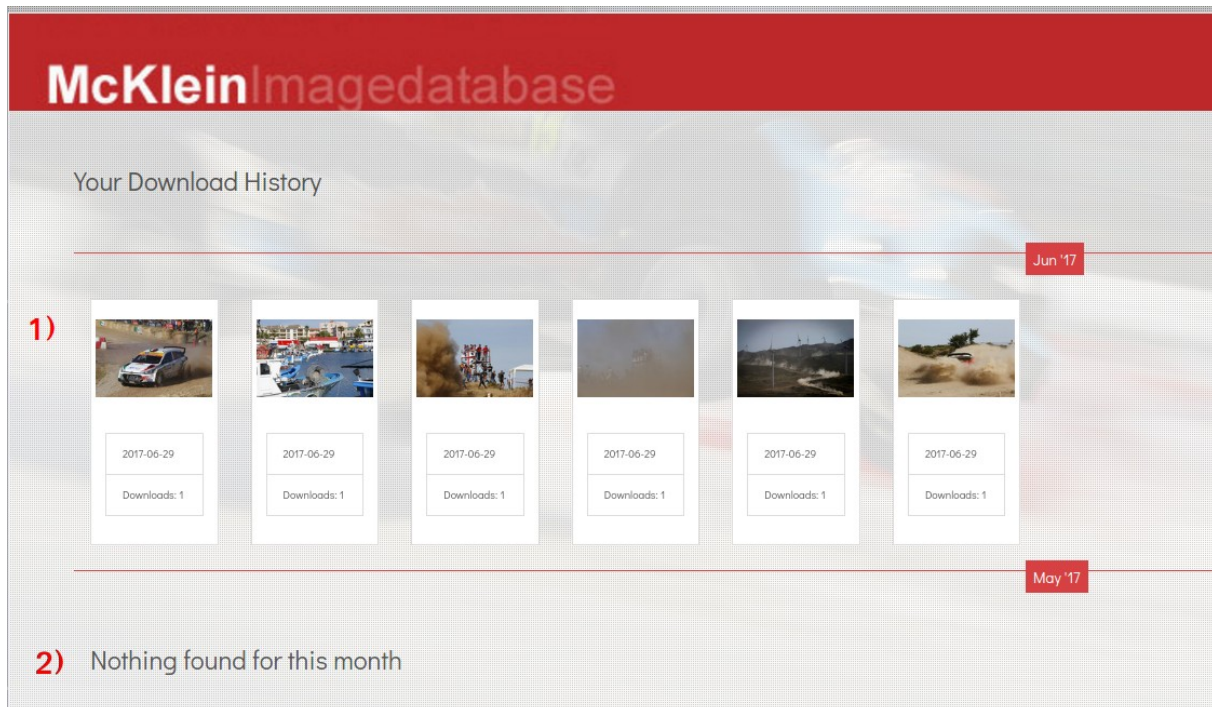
McKleinImagedatabase

Your Download History

Jun '17

1)

| 2017-06-29 |
|---|
| Downloads: 1 |

| 2017-06-29 |
|---|
| Downloads: 1 |

| 2017-06-29 |
|---|
| Downloads: 1 |

| 2017-06-29 |
|---|
| Downloads: 1 |

| 2017-06-29 |
|---|
| Downloads: 1 |

| 2017-06-29 |
|---|
| Downloads: 1 |

May '17

2) Nothing found for this month